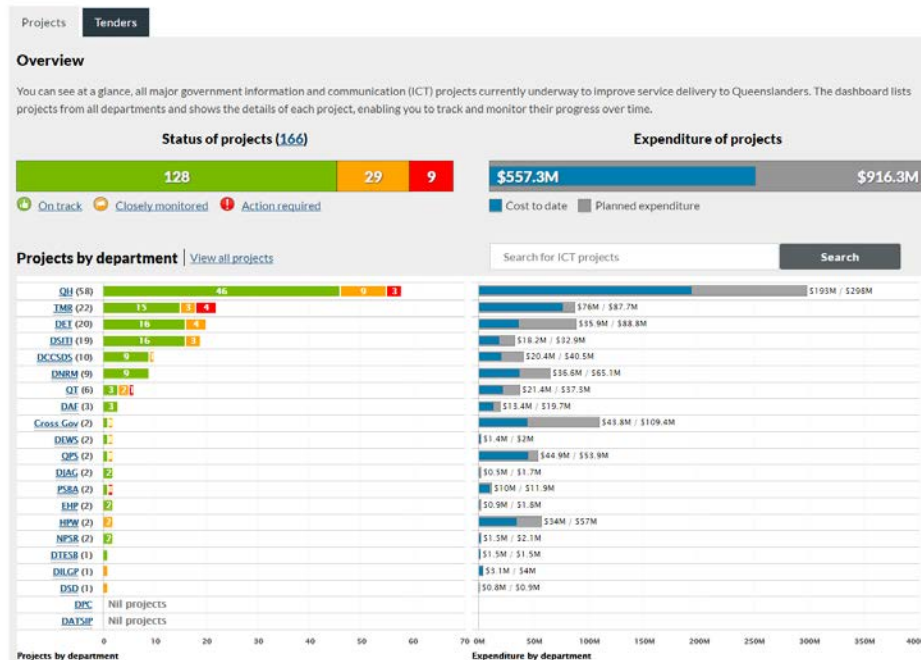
Projects Tenders

Overview

You can see at a glance, all major government information and communication (ICT) projects currently underway to improve service delivery to Queenslanders. The dashboard lists projects from all departments and shows the details of each project, enabling you to track and monitor their progress over time.

Status of projects (166)

128 29 9

On track Closely monitored Action required

Expenditure of projects

$557.3M $916.3M

Cost to date Planned expenditure

Projects by department | View all projects

Search for ICT projects Search

| Department | Projects | Expenditure |
|---|---|---|
| QH (58) | 46 9 3 | $193M / $298M |
| TMR (22) | 15 3 4 | $76M / $87.7M |
| DET (20) | 16 4 | $35.9M / $88.8M |
| DSITI (19) | 16 3 | $18.2M / $32.9M |
| DCCSDS (10) | 9 | $20.4M / $40.5M |
| DNRM (9) | 9 | $36.6M / $65.1M |
| QT (6) | 3 2 1 | $21.4M / $37.3M |
| DAF (3) | 3 | $13.4M / $19.7M |
| Cross Gov (2) | 1 | $43.8M / $109.4M |
| DEWS (2) | 1 | $1.4M / $2M |
| QPS (2) | 1 | $44.9M / $53.9M |
| DJAG (2) | 2 | $0.5M / $1.7M |
| PS&A (2) | 1 | $10M / $11.9M |
| EHP (2) | 2 | $0.9M / $1.8M |
| HPW (2) | 2 | $34M / $57M |
| NPSR (2) | 2 | $1.5M / $2.1M |
| DTESB (1) | | $1.5M / $1.5M |
| DILGP (1) | | $3.1M / $4M |
| DSD (1) | | $0.8M / $0.9M |
| DPC | Nil projects | |
| DATSIP | Nil projects | |

0 10 20 30 40 50 60 70

0M 50M 100M 150M 200M 250M 300M 350M 400

Projects by department

Expenditure by department